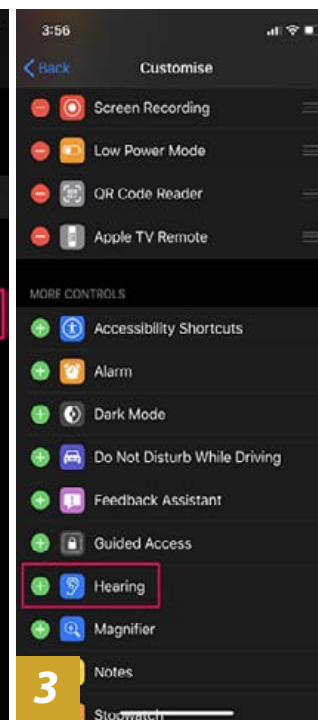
3:56

Back

Customise

Screen Recording

Low Power Mode

QR Code Reader

Apple TV Remote

MORE CONTROLS

Accessibility Shortcuts

Alarm

Dark Mode

Do Not Disturb While Driving

Feedback Assistant

Guided Access

Hearing

Magnifier

Notes

Stopwatch

3